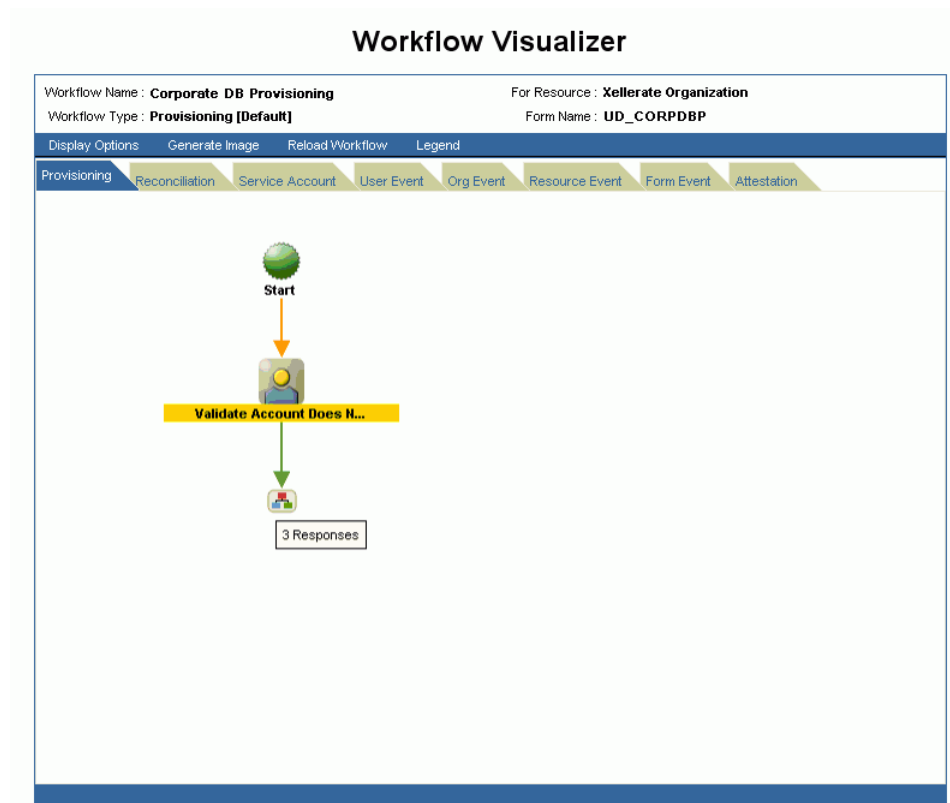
Workflow Visualizer

Workflow Name : Corporate DB Provisioning
Workflow Type : Provisioning [Default]

For Resource : Xellerate Organization
Form Name : UD_CORPDBP

Display Options Generate Image Reload Workflow Legend

Provisioning Reconciliation Service Account User Event Org Event Resource Event Form Event Attestation

Start

Validate Account Does N...

3 Responses